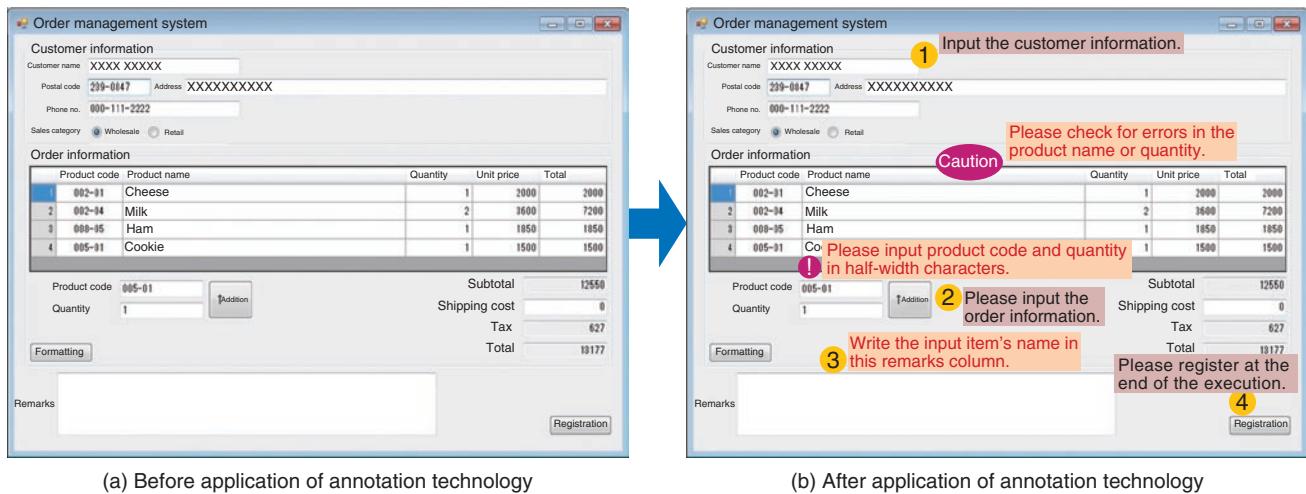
Order management system

Customer information

Customer name XXXX XXXXX

Postal code 239-0847 Address XXXXXXXXXX

Phone no. 000-111-2222

Sales category Wholesale Retail

Order information

| | Product code | Product name | Quantity | Unit price | Total |
|---|---|---|---|---|---|
| 1 | 002-01 | Cheese | 1 | 2000 | 2000 |
| 2 | 002-04 | Milk | 2 | 3600 | 7200 |
| 3 | 008-05 | Ham | 1 | 1850 | 1850 |
| 4 | 005-01 | Cookie | 1 | 1500 | 1500 |

Product code 005-01

Quantity 1

Addition

Subtotal 12550

Shipping cost 0

Tax 627

Total 13177

Formatting

Remarks

Registration

(a) Before application of annotation technology

Order management system

Customer information

1 Input the customer information.

Customer name XXXX XXXXX

Postal code 239-0847 Address XXXXXXXXXX

Phone no. 000-111-2222

Sales category Wholesale Retail

Please check for errors in the product name or quantity.

Order information

Caution

| | Product code | Product name | Quantity | Unit price | Total |
|---|---|---|---|---|---|
| 1 | 002-01 | Cheese | 1 | 2000 | 2000 |
| 2 | 002-04 | Milk | 2 | 3600 | 7200 |
| 3 | 008-05 | Ham | 1 | 1850 | 1850 |
| 4 | 005-01 | Co | 1 | 1500 | 1500 |

! Please input product code and quantity in half-width characters.

Product code 005-01

Quantity 1

Addition

2 Please input the order information.

Subtotal 12550

Shipping cost 0

Tax 627

Total 13177

Formatting

3 Write the input item's name in this remarks column.

Please register at the end of the execution.

4

Remarks

Registration

(b) After application of annotation technology